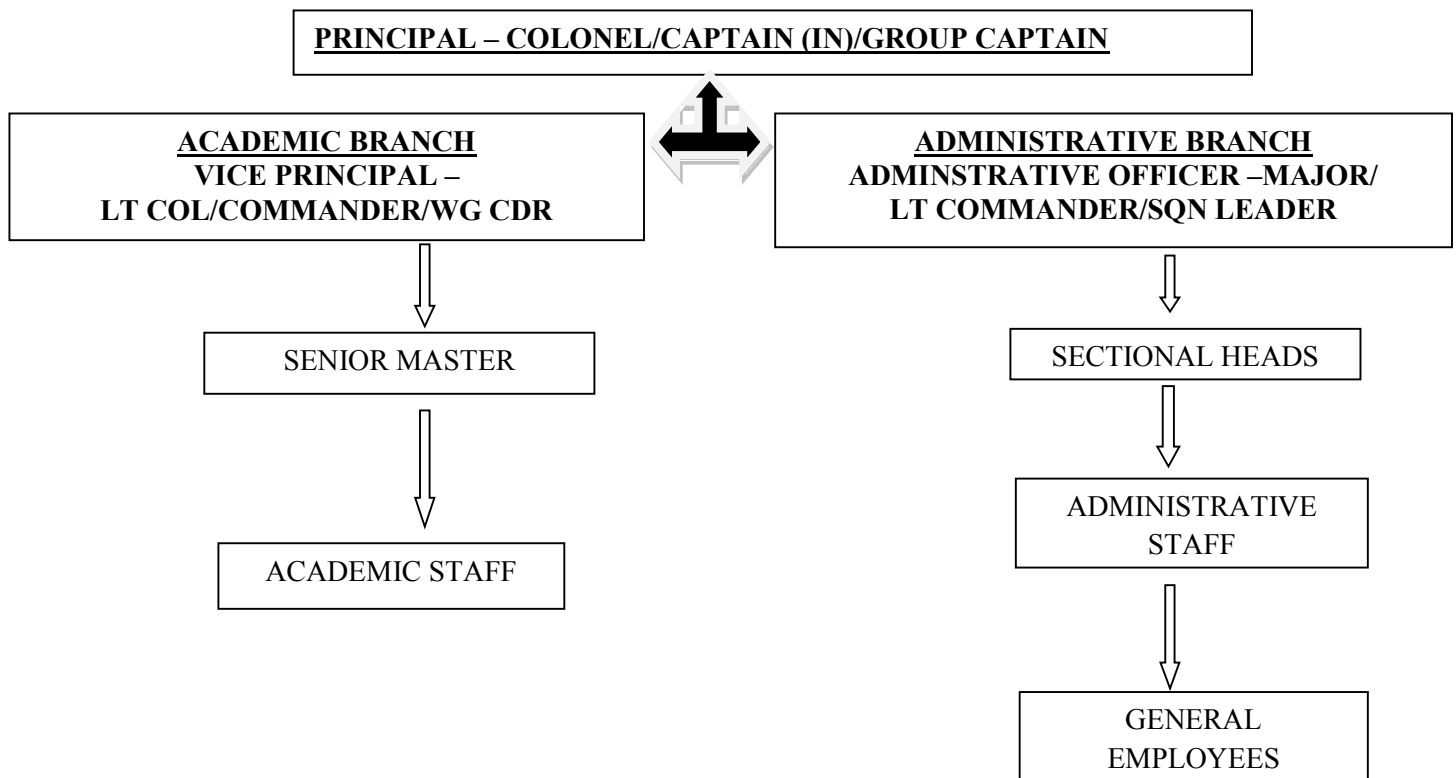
PRINCIPAL – COLONEL/CAPTAIN (IN)/GROUP CAPTAIN

ACADEMIC BRANCH
VICE PRINCIPAL –
LT COL/COMMANDER/WG CDR

SENIOR MASTER

ACADEMIC STAFF

ADMINISTRATIVE BRANCH
ADMINSTRATIVE OFFICER –MAJOR/
LT COMMANDER/SQN LEADER

SECTIONAL HEADS

ADMINISTRATIVE STAFF

GENERAL EMPLOYEES